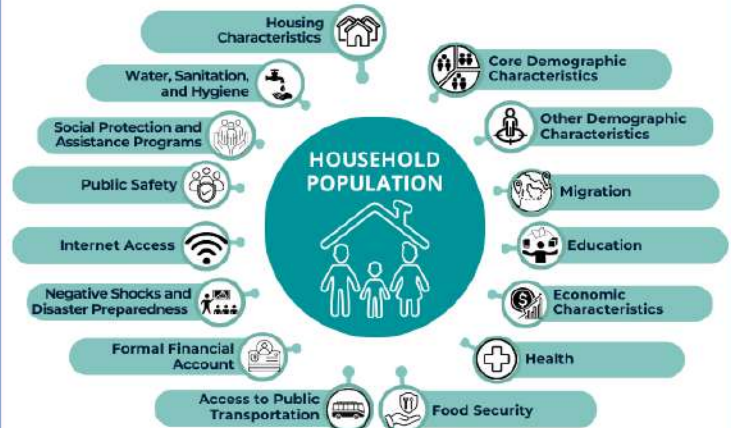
HOUSEHOLD POPULATION

Housing Characteristics

Water, Sanitation, and Hygiene

Social Protection and Assistance Programs

Public Safety

Internet Access

Negative Shocks and Disaster Preparedness

Formal Financial Account

Access to Public Transportation

Food Security

Health

Economic Characteristics

Education

Migration

Other Demographic Characteristics

Core Demographic Characteristics